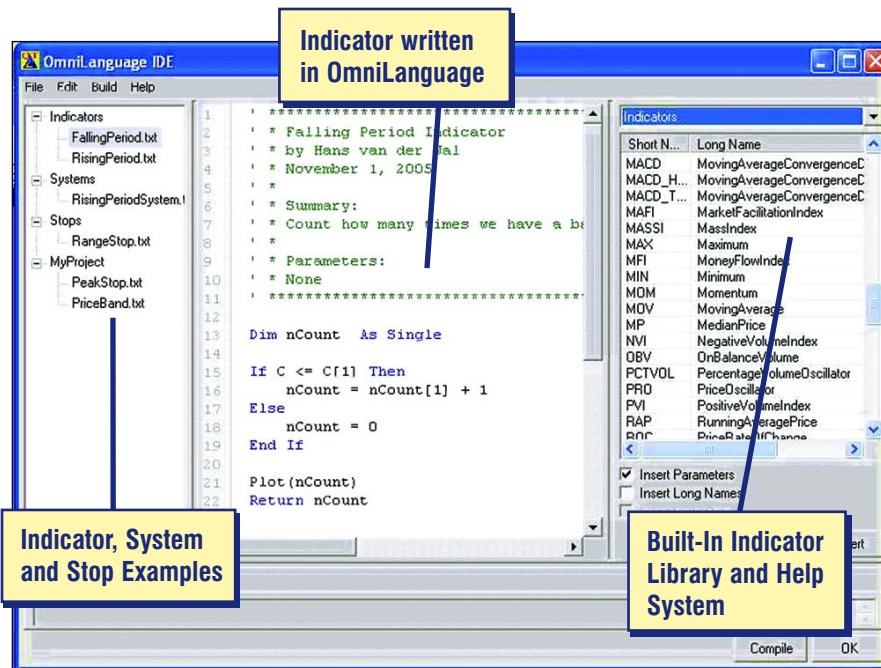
OmniLanguage IDE

File Edit Build Help

Indicator written in OmniLanguage

Indicators
FallingPeriod.txt
RisingPeriod.txt
Systems
RisingPeriodSystem.t
Stops
RangeStop.txt
MyProject
PeakStop.txt
PriceBand.txt

1 ' ****************************************
2 ' * Falling Period Indicator
3 ' * by Hans van der Wal
4 ' * November 1, 2005
5 ' *
6 ' * Summary:
7 ' * Count how many times we have a b
8 ' *
9 ' * Parameters:
10 ' * None
11 ' ****************************************
12
13 Dim nCount As Single
14
15 If C <= C[1] Then
16 nCount = nCount[1] + 1
17 Else
18 nCount = 0
19 End If
20
21 Plot(nCount)
22 Return nCount

Indicators

| Short N... | Long Name |
|---|---|
| MACD | MovingAverageConvergenceD |
| MACD_H... | MovingAverageConvergenceD |
| MACD_T... | MovingAverageConvergenceD |
| MAFI | MarketFacilitationIndex |
| MASSI | MassIndex |
| MAX | Maximum |
| MFI | MoneyFlowIndex |
| MIN | Minimum |
| MOM | Momentum |
| MOV | MovingAverage |
| MP | MedianPrice |
| NVI | NegativeVolumeIndex |
| OBV | OnBalanceVolume |
| PCTVOL | PercentageVolumeOscillator |
| PRO | PriceOscillator |
| PVI | PositiveVolumeIndex |
| RAP | RunningAveragePrice |
| ROC | PriceRateOfChange |

Insert Parameters
Insert Long Names

Indicator, System and Stop Examples

Built-In Indicator Library and Help System

ert

Compile
OK